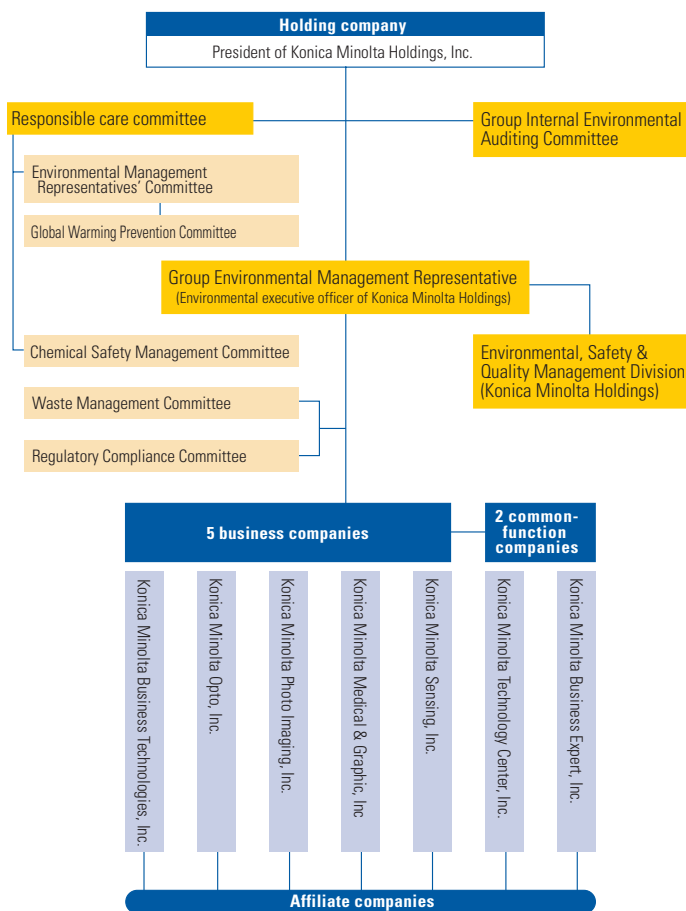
Holding company
President of Konica Minolta Holdings, Inc.

Responsible care committee

Group Internal Environmental Auditing Committee

Environmental Management Representatives' Committee

Global Warming Prevention Committee

Group Environmental Management Representative
(Environmental executive officer of Konica Minolta Holdings)

Chemical Safety Management Committee

Environmental, Safety & Quality Management Division (Konica Minolta Holdings)

Waste Management Committee

Regulatory Compliance Committee

5 business companies

2 common-function companies

Konica Minolta Business Technologies, Inc.

Konica Minolta Opto, Inc.

Konica Minolta Photo Imaging, Inc.

Konica Minolta Medical & Graphic, Inc

Konica Minolta Sensing, Inc.

Konica Minolta Technology Center, Inc.

Konica Minolta Business Expert, Inc.

Affiliate companies